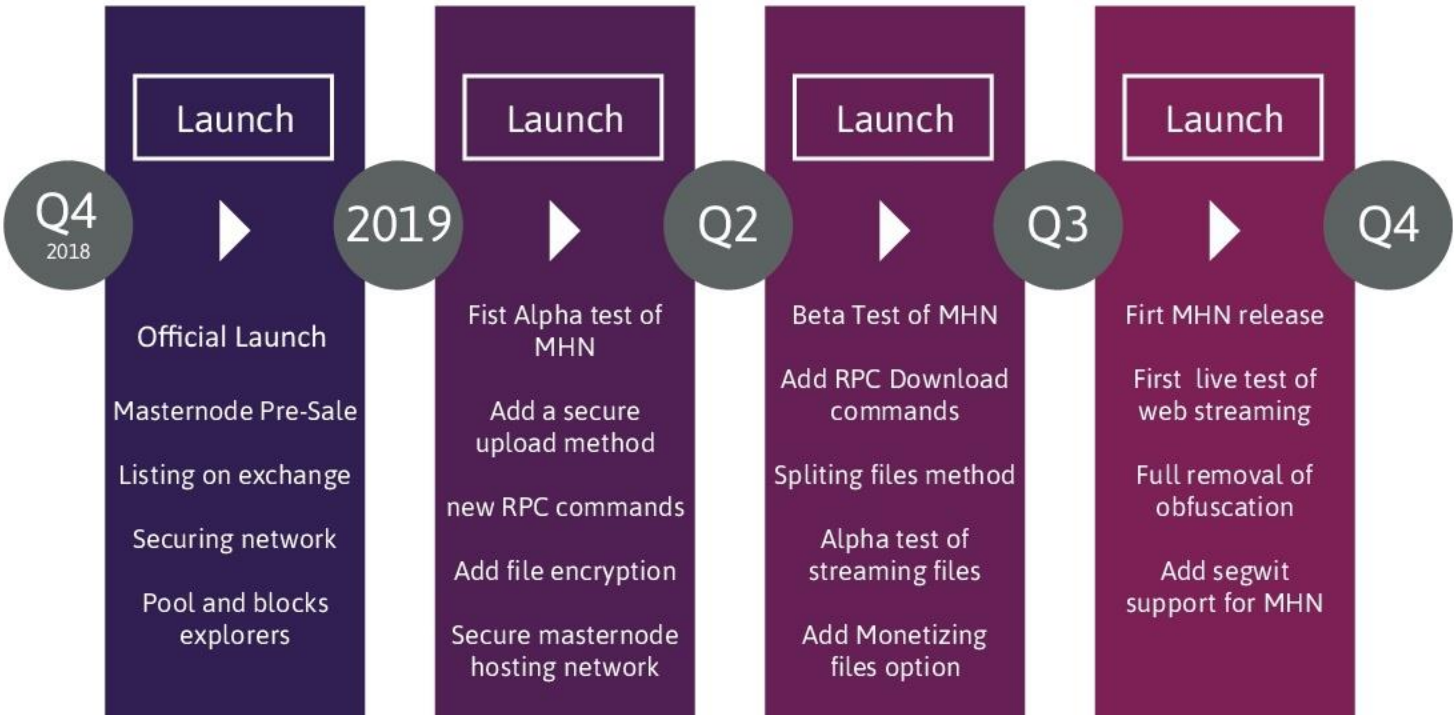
Q4
2018

Launch

Official Launch

Masternode Pre-Sale

Listing on exchange

Securing network

Pool and blocks explorers

2019

Launch

Fist Alpha test of MHN

Add a secure upload method

new RPC commands

Add file encryption

Secure masternode hosting network

Q2

Launch

Beta Test of MHN

Add RPC Download commands

Spliting files method

Alpha test of streaming files

Add Monetizing files option

Q3

Launch

Firt MHN release

First live test of web streaming

Full removal of obfuscation

Add segwit support for MHN

Q4